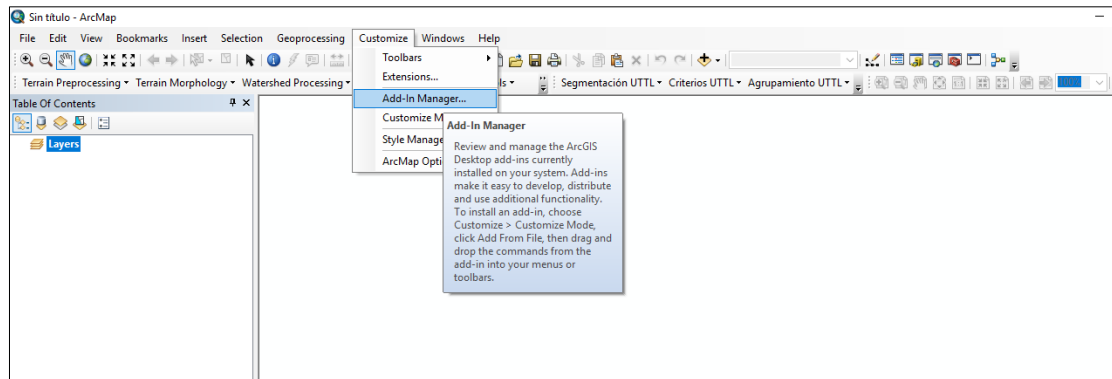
Sin título - ArcMap

File Edit View Bookmarks Insert Selection Geoprocessing Customize Windows Help

Terrain Preprocessing ▾ Terrain Morphology ▾ Watershed Processing ▾ ls ▾ Segmentación UTTL ▾ Criterios UTTL ▾ Agrupamiento UTTL ▾

Table Of Contents

Layers

Toolbars
Extensions...
Add-In Manager...
Customize M
Style Manage
ArcMap Opti

Add-In Manager

Review and manage the ArcGIS Desktop add-ins currently installed on your system. Add-ins make it easy to develop, distribute and use additional functionality. To install an add-in, choose Customize > Customize Mode, click Add From File, then drag and drop the commands from the add-in into your menus or toolbars.